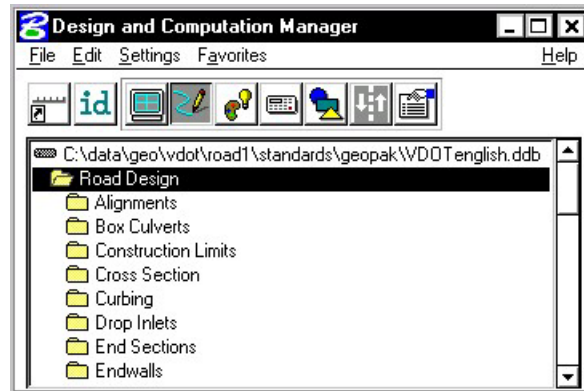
Design and Computation Manager

File Edit Settings Favorites Help

id

C:\data\geo\vdot\road1\standards\geopak\VDOTenglish.ddb
Road Design
Alignments
Box Culverts
Construction Limits
Cross Section
Curbing
Drop Inlets
End Sections
Endwalls